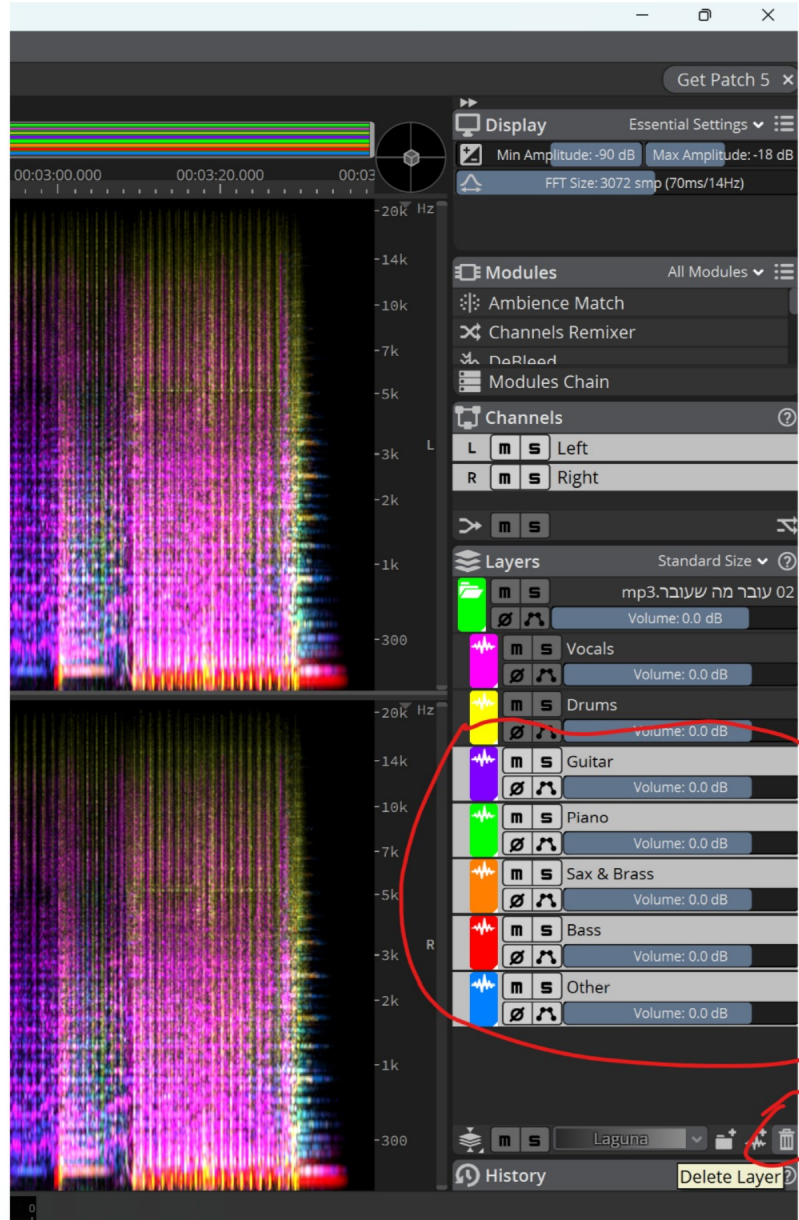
Get Patch 5

00:03:00.000 00:03:20.000 00:03

20k Hz
14k
10k
7k
5k
3k
2k
1k
300
L

20k Hz
14k
10k
7k
5k
3k
2k
1k
300
R

Display Essential Settings
Min Amplitude: -90 dB Max Amplitude: -18 dB
FFT Size: 3072 smp (70ms/14Hz)

Modules All Modules
Ambience Match
Channels Remixer
DeBleed
Modules Chain

Channels
L m s Left
R m s Right
m s

Layers Standard Size
m s 02 עובר מה שעובר.mp3
Volume: 0.0 dB
m s Vocals
Volume: 0.0 dB
m s Drums
Volume: 0.0 dB
m s Guitar
Volume: 0.0 dB
m s Piano
Volume: 0.0 dB
m s Sax & Brass
Volume: 0.0 dB
m s Bass
Volume: 0.0 dB
m s Other
Volume: 0.0 dB

m s Laguna
History
Delete Layer